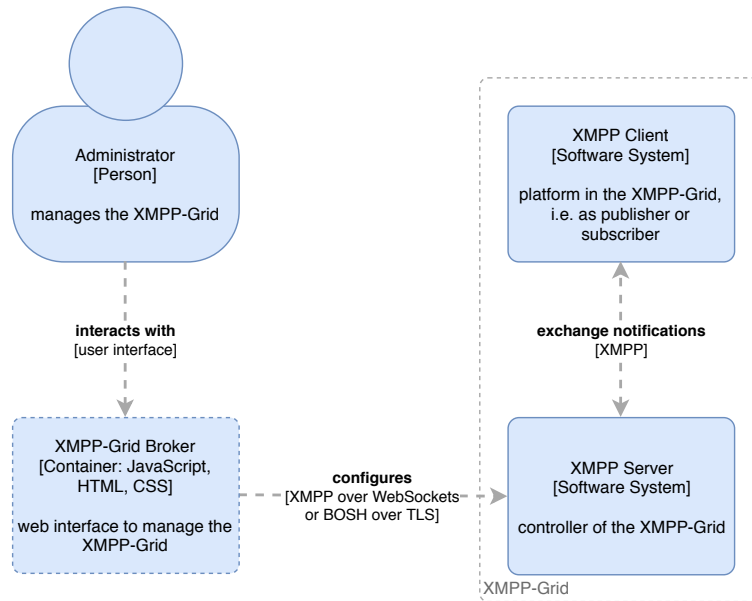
Administrator
[Person]

manages the XMPP-Grid

interacts with
[user interface]

XMPP-Grid Broker
[Container: JavaScript, HTML, CSS]

web interface to manage the XMPP-Grid

configures
[XMPP over WebSockets or BOSH over TLS]

XMPP Client
[Software System]

platform in the XMPP-Grid, i.e. as publisher or subscriber

exchange notifications
[XMPP]

XMPP Server
[Software System]

controller of the XMPP-Grid

XMPP-Grid